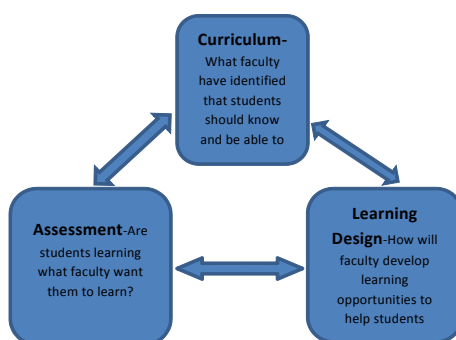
Curriculum-What faculty have identified that students should know and be able to

Assessment-Are students learning what faculty want them to learn?

Learning Design-How will faculty develop learning opportunities to help students